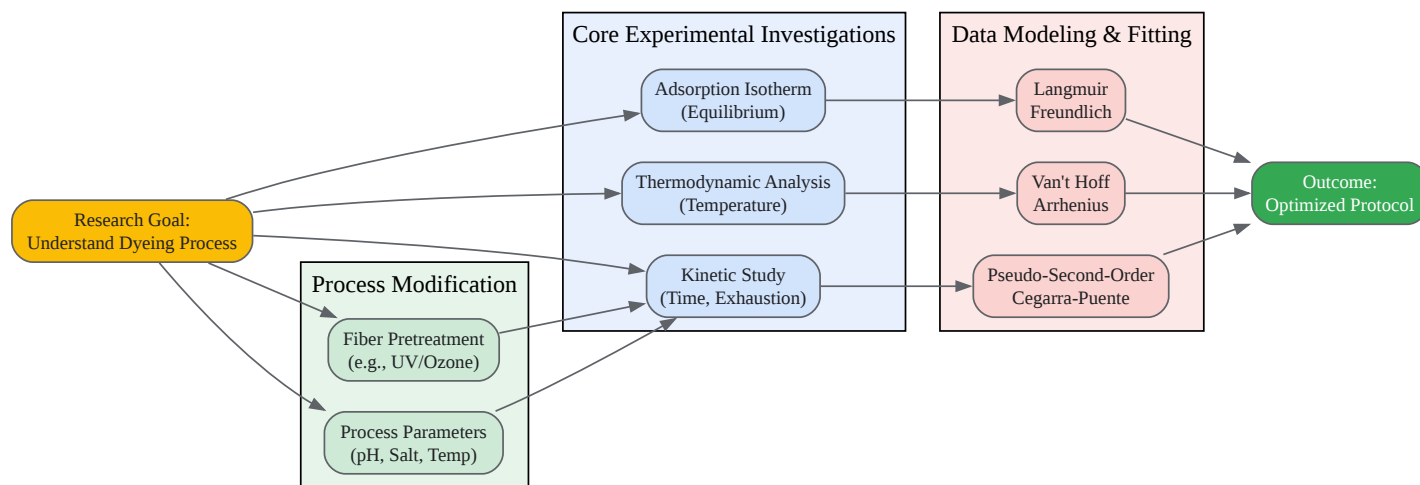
Research Goal:
Understand Dyeing Process

Process Modification

Fiber Pretreatment
(e.g., UV/Ozone)

Process Parameters
(pH, Salt, Temp)

Core Experimental Investigations

Adsorption Isotherm
(Equilibrium)

Thermodynamic Analysis
(Temperature)

Kinetic Study
(Time, Exhaustion)

Data Modeling & Fitting

Langmuir
Freundlich

Van't Hoff
Arrhenius

Pseudo-Second-Order
Cegarra-Puente

Outcome:
Optimized Protocol